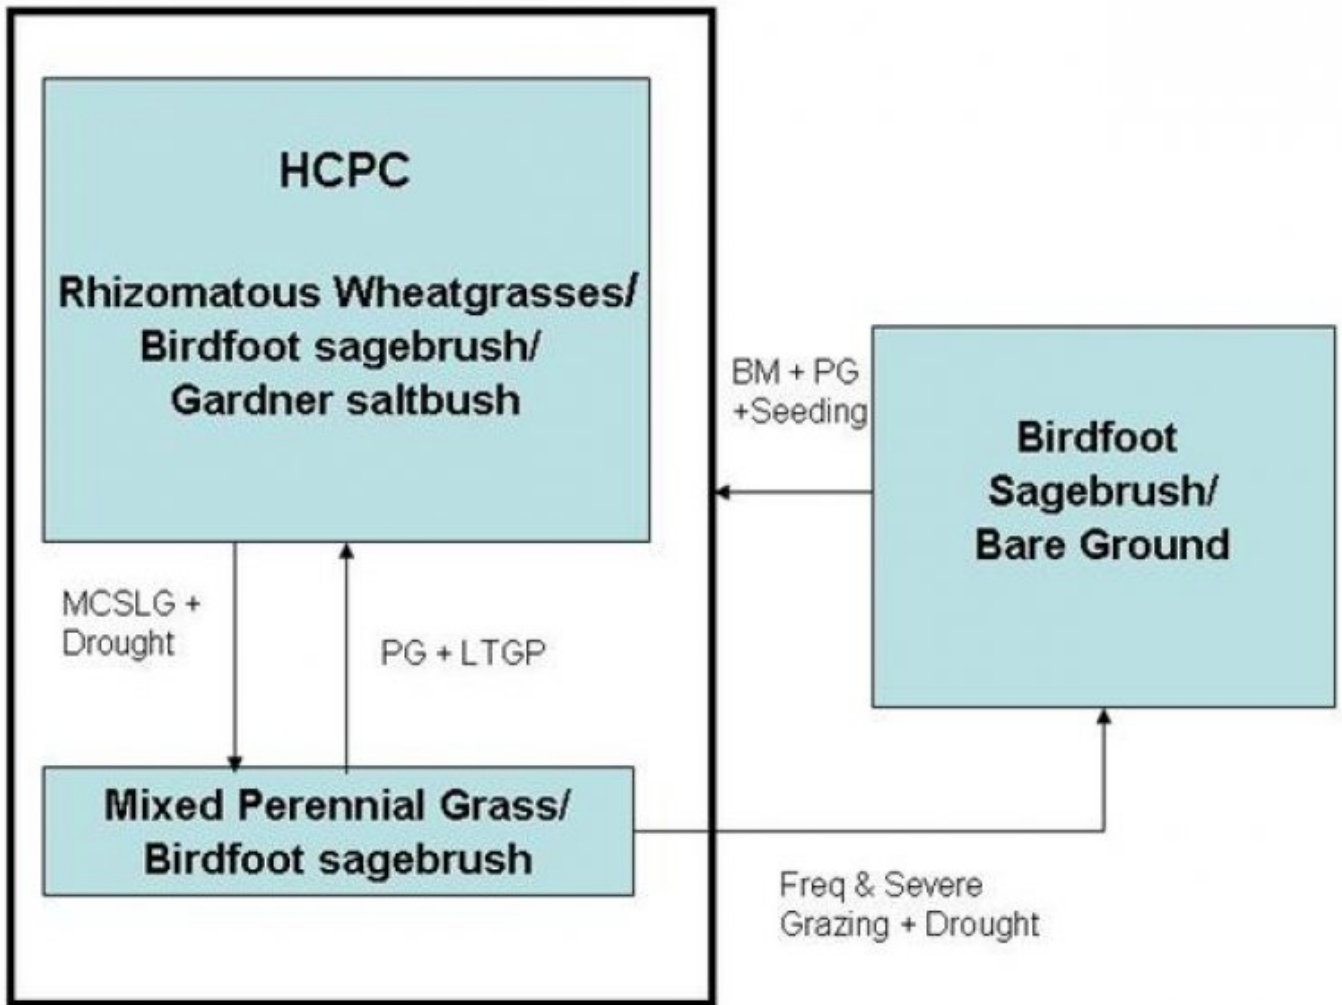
HCPC

Rhizomatous Wheatgrasses/ Birdfoot sagebrush/ Gardner saltbush

BM + PG +Seeding

Birdfoot Sagebrush/ Bare Ground

MCSLG + Drought

PG + LTGP

Mixed Perennial Grass/ Birdfoot sagebrush

Freq & Severe Grazing + Drought